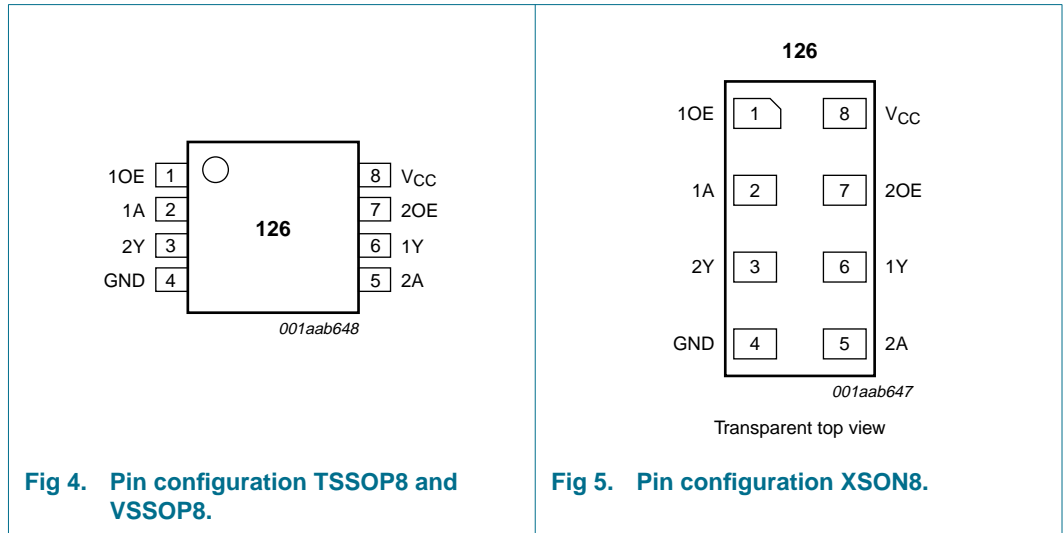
1OE 1
1A 2
2Y 3
GND 4

126

8 $V_{CC}$
7 2OE
6 1Y
5 2A

001aab648

Fig 4. Pin configuration TSSOP8 and VSSOP8.

126

1OE 1
1A 2
2Y 3
GND 4

8 $V_{CC}$
7 2OE
6 1Y
5 2A

001aab647

Transparent top view

Fig 5. Pin configuration XSON8.